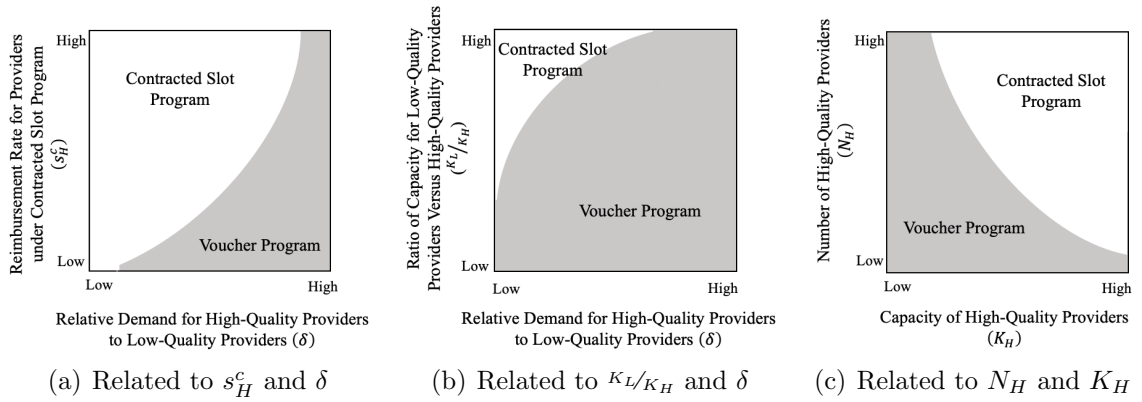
Reimbursement Rate for Providers under Contracted Slot Program ($s_H^c$)

High

Contracted Slot Program

Voucher Program

Low

Low

High

Relative Demand for High-Quality Providers to Low-Quality Providers ($\delta$)

(a) Related to $s_H^c$ and $\delta$

Ratio of Capacity for Low-Quality Providers Versus High-Quality Providers ($K_L/K_H$)

High

Contracted Slot Program

Voucher Program

Low

Low

High

Relative Demand for High-Quality Providers to Low-Quality Providers ($\delta$)

(b) Related to $K_L/K_H$ and $\delta$

Number of High-Quality Providers ($N_H$)

High

Contracted Slot Program

Voucher Program

Low

Low

High

Capacity of High-Quality Providers ($K_H$)

(c) Related to $N_H$ and $K_H$